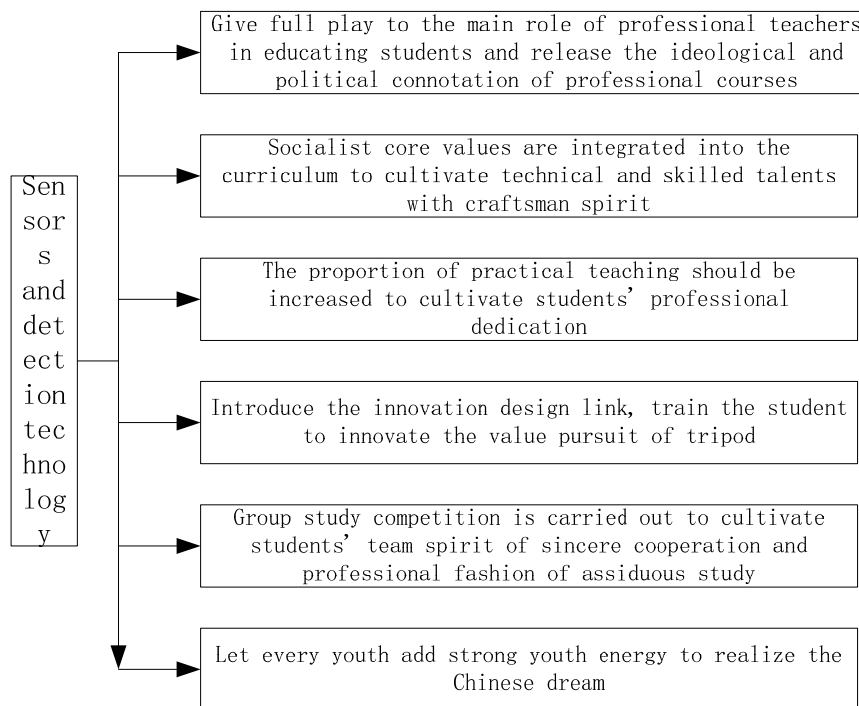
Sensors and detection technology

Give full play to the main role of professional teachers in educating students and release the ideological and political connotation of professional courses

Socialist core values are integrated into the curriculum to cultivate technical and skilled talents with craftsman spirit

The proportion of practical teaching should be increased to cultivate students' professional dedication

Introduce the innovation design link, train the student to innovate the value pursuit of tripod

Group study competition is carried out to cultivate students' team spirit of sincere cooperation and professional fashion of assiduous study

Let every youth add strong youth energy to realize the Chinese dream